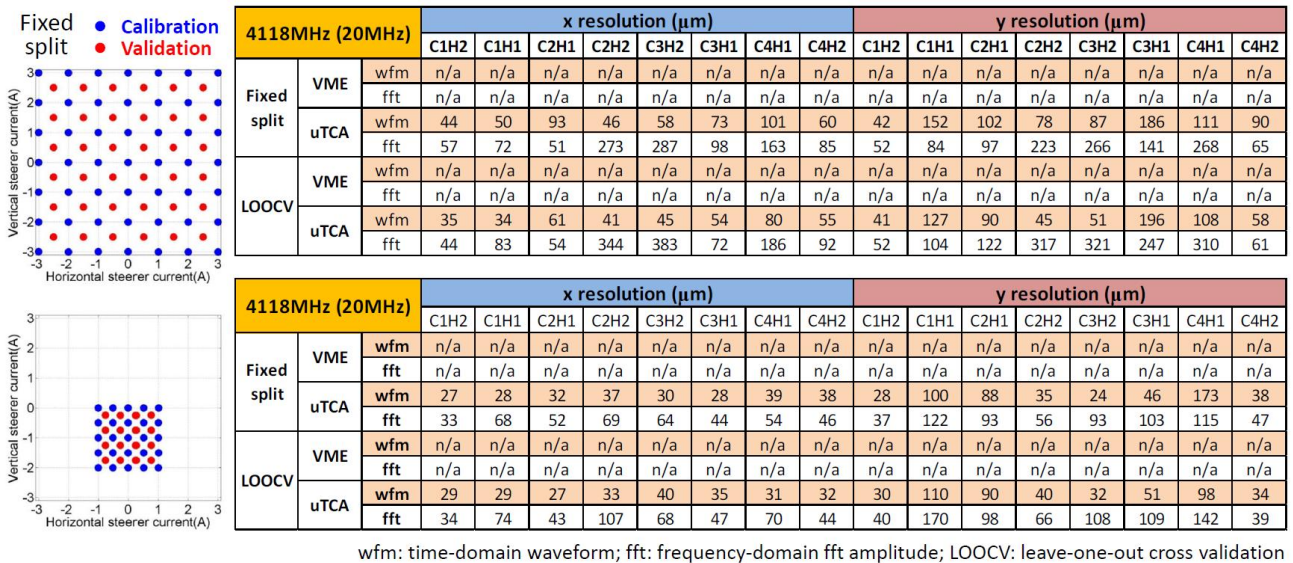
Fixed split
Calibration
Validation

Vertical steerer current(A)
Horizontal steerer current(A)
3 2 1 0 -1 -2 -3
-3 -2 -1 0 1 2 3

| 4118MHz (20MHz) | | | x resolution (μm) | | | | | | | | y resolution (μm) | | | | | | | |
|---|---|---|---|---|---|---|---|---|---|---|---|---|---|---|---|---|---|---|
| | | | C1H2 | C1H1 | C2H1 | C2H2 | C3H2 | C3H1 | C4H1 | C4H2 | C1H2 | C1H1 | C2H1 | C2H2 | C3H2 | C3H1 | C4H1 | C4H2 |
| Fixed split | VME | wfm | n/a | n/a | n/a | n/a | n/a | n/a | n/a | n/a | n/a | n/a | n/a | n/a | n/a | n/a | n/a | n/a |
| | | fft | n/a | n/a | n/a | n/a | n/a | n/a | n/a | n/a | n/a | n/a | n/a | n/a | n/a | n/a | n/a | n/a |
| | uTCA | wfm | 44 | 50 | 93 | 46 | 58 | 73 | 101 | 60 | 42 | 152 | 102 | 78 | 87 | 186 | 111 | 90 |
| | | fft | 57 | 72 | 51 | 273 | 287 | 98 | 163 | 85 | 52 | 84 | 97 | 223 | 266 | 141 | 268 | 65 |
| LOOCV | VME | wfm | n/a | n/a | n/a | n/a | n/a | n/a | n/a | n/a | n/a | n/a | n/a | n/a | n/a | n/a | n/a | n/a |
| | | fft | n/a | n/a | n/a | n/a | n/a | n/a | n/a | n/a | n/a | n/a | n/a | n/a | n/a | n/a | n/a | n/a |
| | uTCA | wfm | 35 | 34 | 61 | 41 | 45 | 54 | 80 | 55 | 41 | 127 | 90 | 45 | 51 | 196 | 108 | 58 |
| | | fft | 44 | 83 | 54 | 344 | 383 | 72 | 186 | 92 | 52 | 104 | 122 | 317 | 321 | 247 | 310 | 61 |

Vertical steerer current(A)
Horizontal steerer current(A)
3 2 1 0 -1 -2 -3
-3 -2 -1 0 1 2 3

| 4118MHz (20MHz) | | | x resolution (μm) | | | | | | | | y resolution (μm) | | | | | | | |
|---|---|---|---|---|---|---|---|---|---|---|---|---|---|---|---|---|---|---|
| | | | C1H2 | C1H1 | C2H1 | C2H2 | C3H2 | C3H1 | C4H1 | C4H2 | C1H2 | C1H1 | C2H1 | C2H2 | C3H2 | C3H1 | C4H1 | C4H2 |
| Fixed split | VME | wfm | n/a | n/a | n/a | n/a | n/a | n/a | n/a | n/a | n/a | n/a | n/a | n/a | n/a | n/a | n/a | n/a |
| | | fft | n/a | n/a | n/a | n/a | n/a | n/a | n/a | n/a | n/a | n/a | n/a | n/a | n/a | n/a | n/a | n/a |
| | uTCA | wfm | 27 | 28 | 32 | 37 | 30 | 28 | 39 | 38 | 28 | 100 | 88 | 35 | 24 | 46 | 173 | 38 |
| | | fft | 33 | 68 | 52 | 69 | 64 | 44 | 54 | 46 | 37 | 122 | 93 | 56 | 93 | 103 | 115 | 47 |
| LOOCV | VME | wfm | n/a | n/a | n/a | n/a | n/a | n/a | n/a | n/a | n/a | n/a | n/a | n/a | n/a | n/a | n/a | n/a |
| | | fft | n/a | n/a | n/a | n/a | n/a | n/a | n/a | n/a | n/a | n/a | n/a | n/a | n/a | n/a | n/a | n/a |
| | uTCA | wfm | 29 | 29 | 27 | 33 | 40 | 35 | 31 | 32 | 30 | 110 | 90 | 40 | 32 | 51 | 98 | 34 |
| | | fft | 34 | 74 | 43 | 107 | 68 | 47 | 70 | 44 | 40 | 170 | 98 | 66 | 108 | 109 | 142 | 39 |

wfm: time-domain waveform; fft: frequency-domain fft amplitude; LOOCV: leave-one-out cross validation